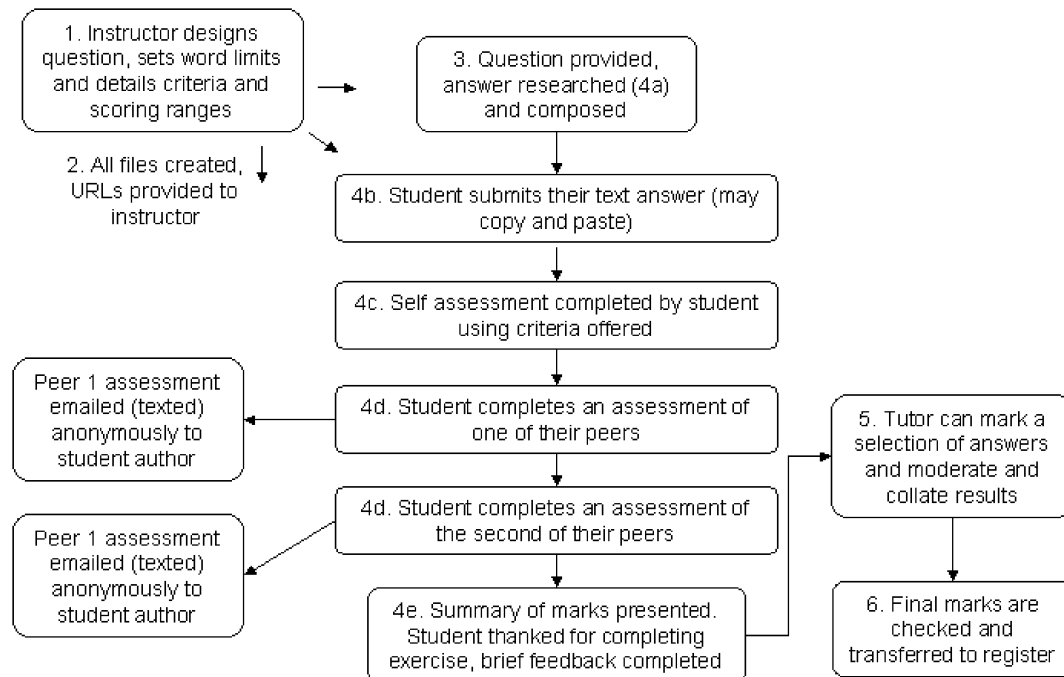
1. Instructor designs question, sets word limits and details criteria and scoring ranges

2. All files created, URLs provided to instructor

3. Question provided, answer researched (4a) and composed

4b. Student submits their text answer (may copy and paste)

4c. Self assessment completed by student using criteria offered

Peer 1 assessment emailed (texted) anonymously to student author

4d. Student completes an assessment of one of their peers

4d. Student completes an assessment of the second of their peers

Peer 1 assessment emailed (texted) anonymously to student author

4e. Summary of marks presented. Student thanked for completing exercise, brief feedback completed

5. Tutor can mark a selection of answers and moderate and collate results

6. Final marks are checked and transferred to register